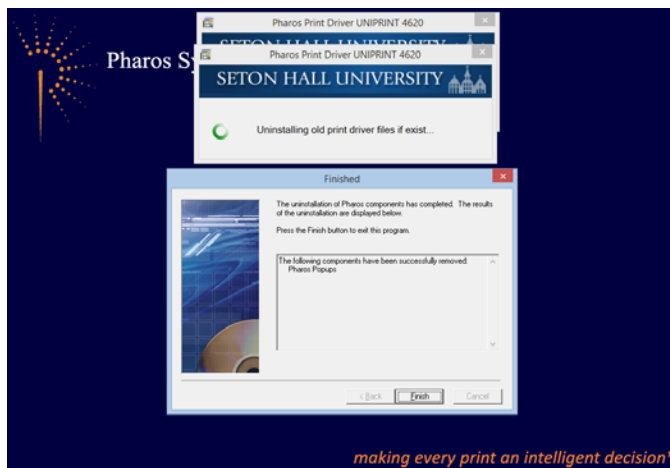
Pharos Sy

Pharos Print Driver UNIPRINT 4620

Pharos Print Driver UNIPRINT 4620

SETON HALL UNIVERSITY

Uninstalling old print driver files if exist...

Finished

The uninstallation of Pharos components has completed. The results of the uninstallation are displayed below.

Press the Finish button to exit this program.

The following components have been successfully removed:
Pharos Popups

< Back
Finish
Cancel

making every print an intelligent decision